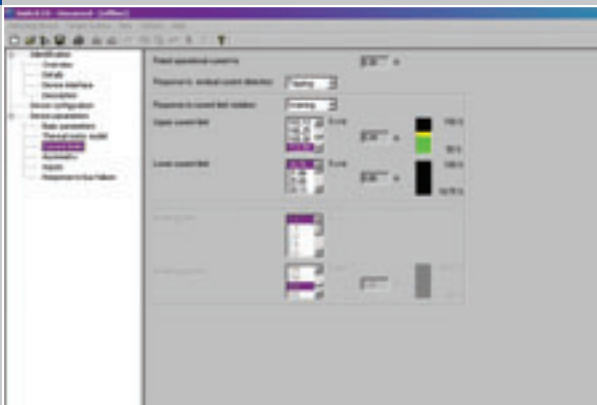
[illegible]

Identification
Overview
Details
Device interface
Description
Device configuration
Device parameters
Basic parameters
Thermal motor model
Current limits
Asymmetry
Inputs
Response to bus failure

Rated operational current Ie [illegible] A
Response to residual current detection Tripping
Response to current limit violation Warning
Upper current limit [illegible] A
Lower current limit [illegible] A
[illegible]